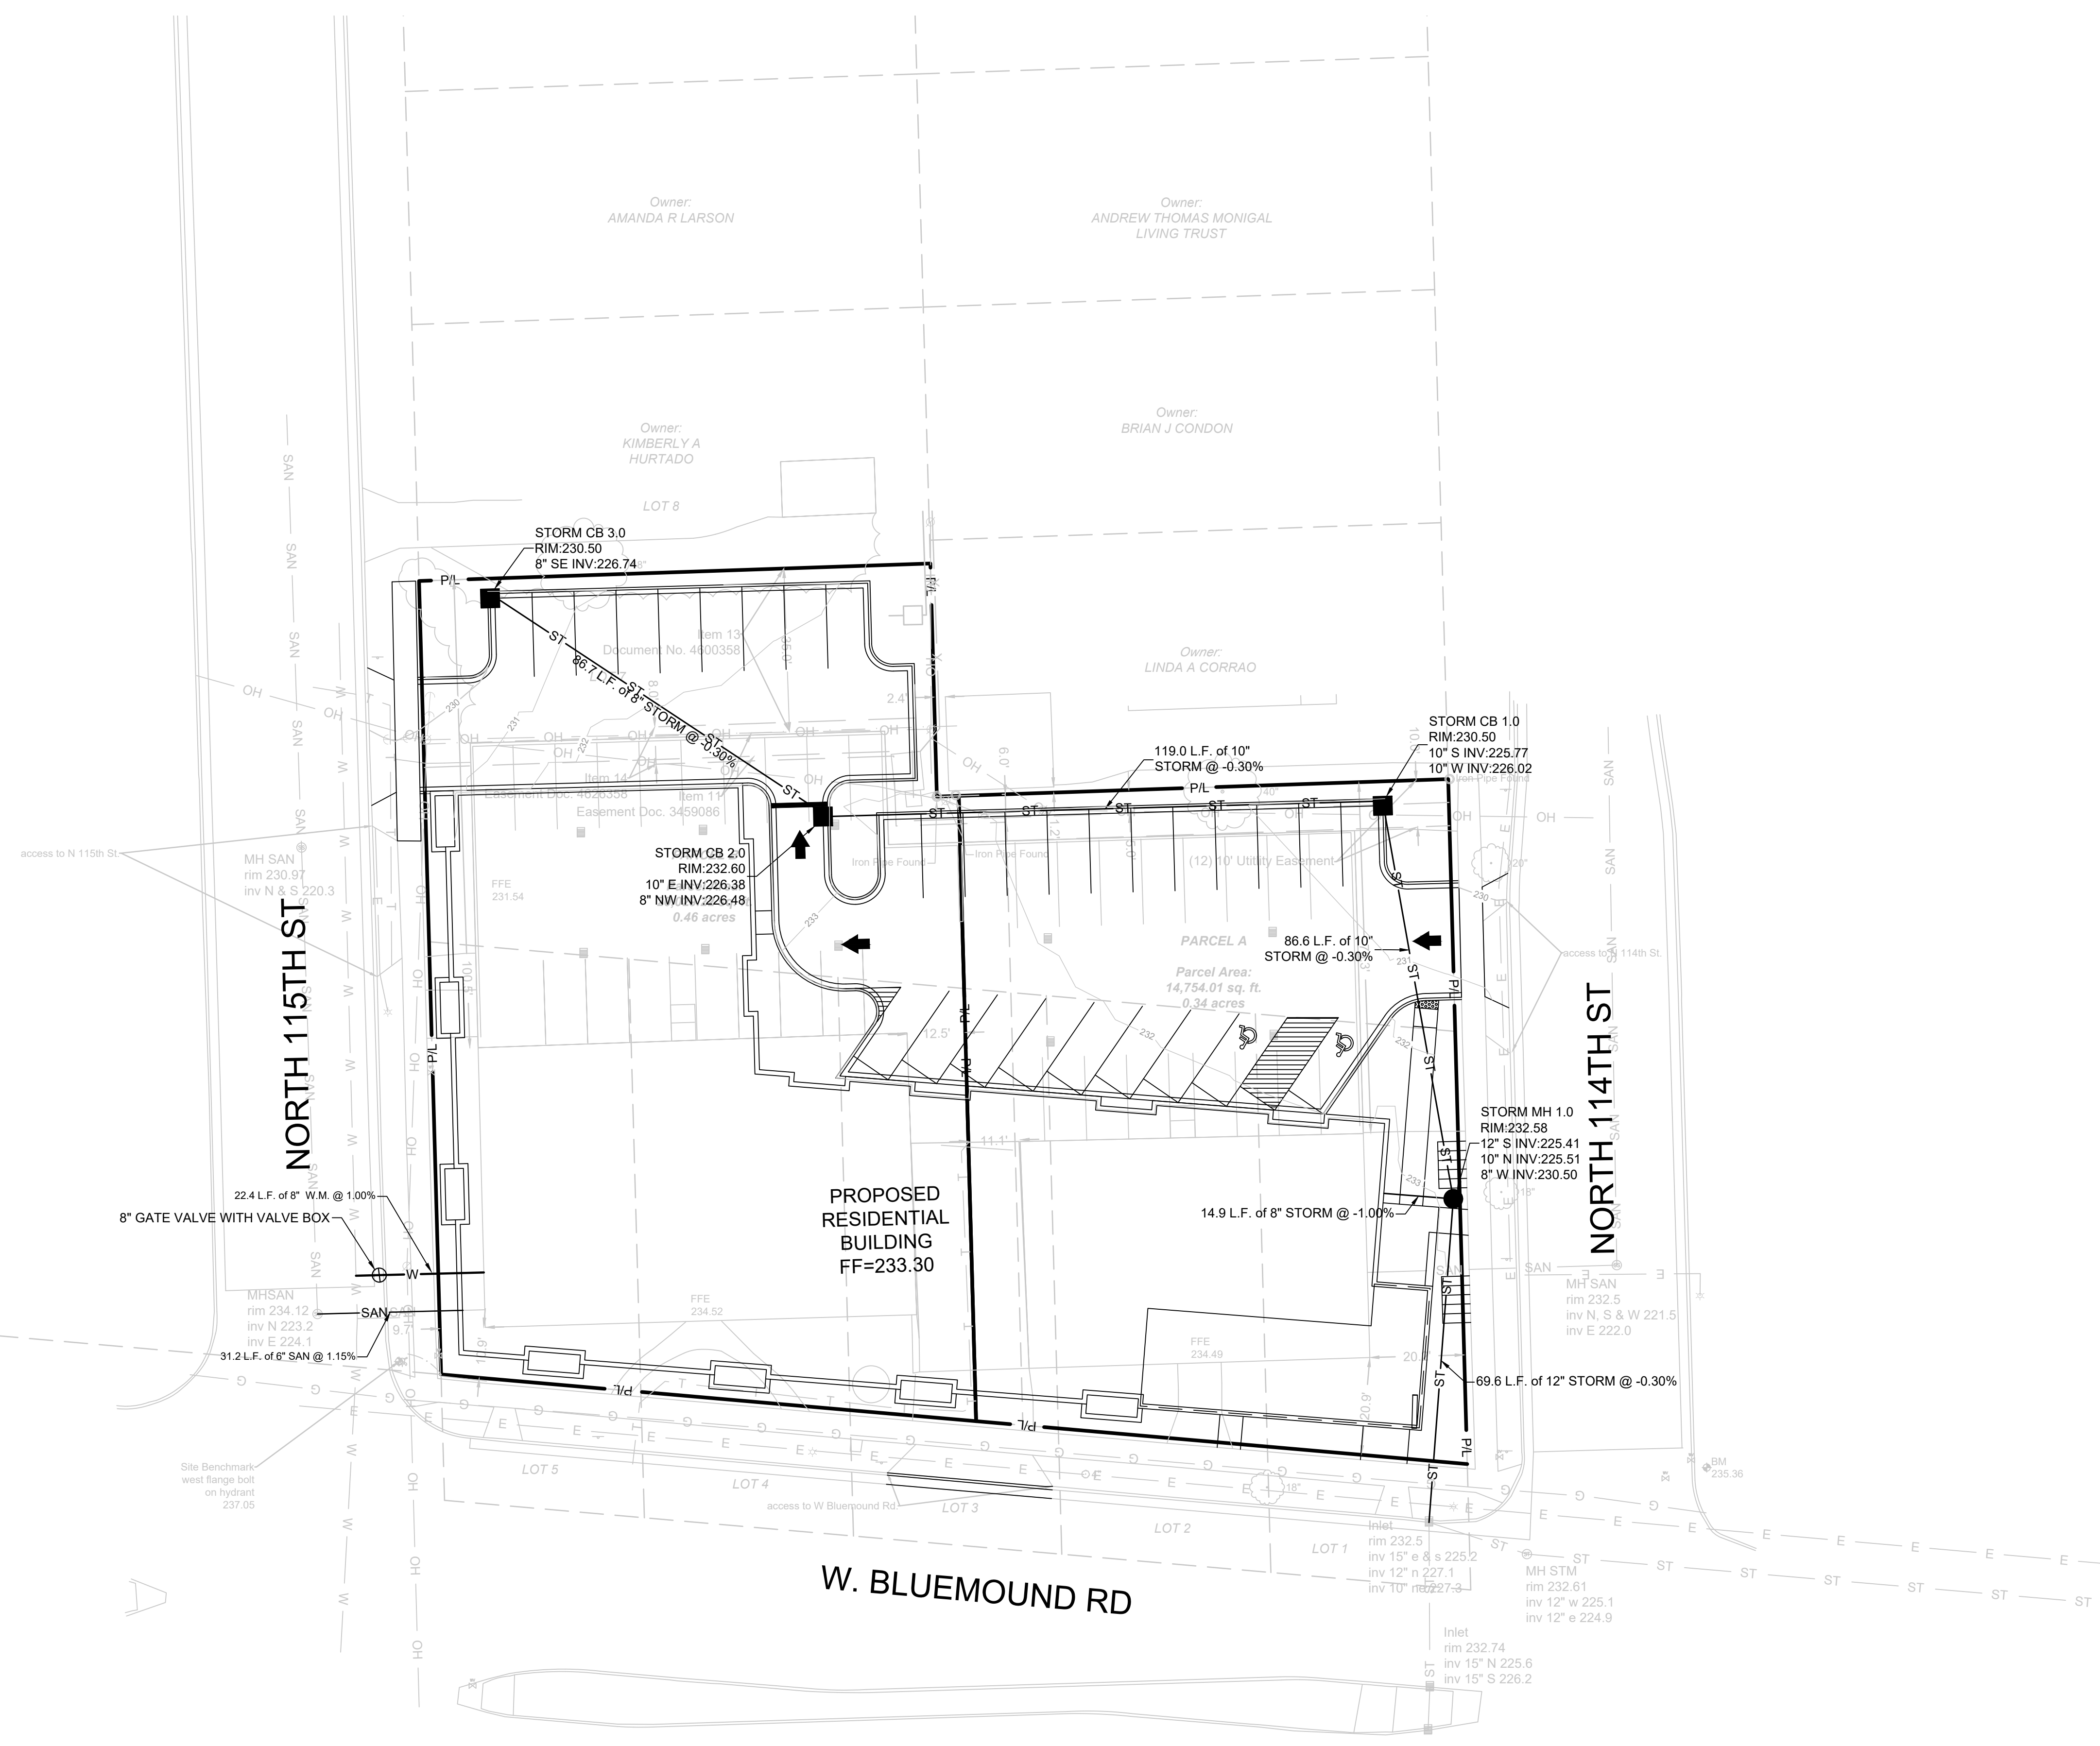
Owner:
AMANDA R LARSON

Owner:
ANDREW THOMAS MONIGAL
LIVING TRUST

Owner:
KIMBERLY A
HURTADO

Owner:
BRIAN J CONDON

LOT 8

STORM CB 3.0
RIM:230.50
8" SE INV:226.74

P/L

Item 13
Document No. 4600358

86.7 L.F. of 8" STORM @ -0.30%

Owner:
LINDA A CORRAO

STORM CB 1.0
RIM:230.50
10" S INV:225.77
10" W INV:226.02

119.0 L.F. of 10"
STORM @ -0.30%

Item 14
Easement Doc. 4626358

Item 11
Easement Doc. 3459086

access to N 115th St

MH SAN
rim 230.97
inv N & S 220.3

STORM CB 2.0
RIM:232.60
10" E INV:226.38
8" NW INV:226.48
0.46 acres

FFE
231.54

Iron Pipe Found

Iron Pipe Found

(12) 10' Utility Easement

PARCEL A

86.6 L.F. of 10"
STORM @ -0.30%

Parcel Area:
14,754.01 sq. ft.
0.34 acres

access to N 114th St.

NORTH 115TH ST

NORTH 114TH ST

STORM MH 1.0
RIM:232.58
12" S INV:225.41
10" N INV:225.51
8" W INV:230.50

14.9 L.F. of 8" STORM @ -1.00%

PROPOSED
RESIDENTIAL
BUILDING
FF=233.30

22.4 L.F. of 8" W.M. @ 1.00%

8" GATE VALVE WITH VALVE BOX

MHSAN
rim 234.12
inv N 223.2
inv E 224.1

31.2 L.F. of 6" SAN @ 1.15%

FFE
234.52

FFE
234.49

MH SAN
rim 232.5
inv N, S & W 221.5
inv E 222.0

69.6 L.F. of 12" STORM @ -0.30%

Site Benchmark
west flange bolt
on hydrant
237.05

LOT 5

LOT 4

access to W Bluemound Rd

LOT 3

LOT 2

LOT 1

BM
235.36

Inlet
rim 232.5
inv 15" e & s 225.2
inv 12" n 227.1
inv 10" n 227.3

MH STM
rim 232.61
inv 12" w 225.1
inv 12" e 224.9

W. BLUEMOUND RD

Inlet
rim 232.74
inv 15" N 225.6
inv 15" S 226.2